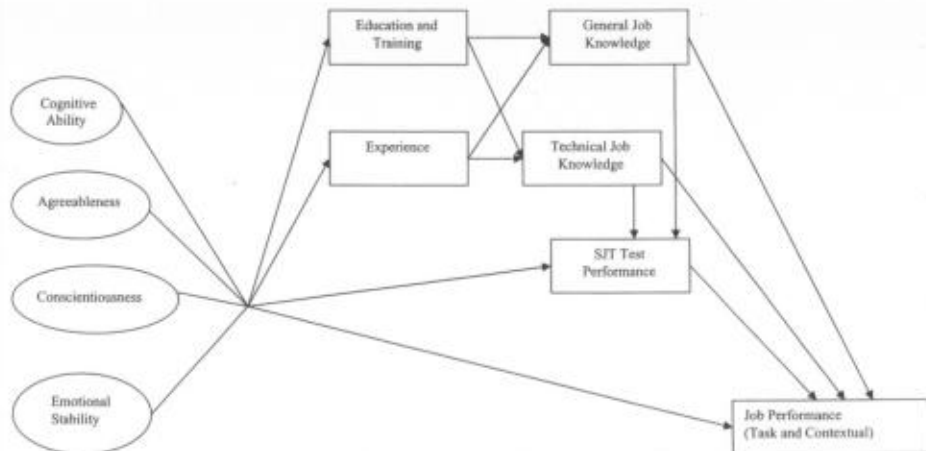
Education and Training

General Job Knowledge

Cognitive Ability

Experience

Technical Job Knowledge

Agreeableness

SJT Test Performance

Conscientiousness

Emotional Stability

Job Performance (Task and Contextual)